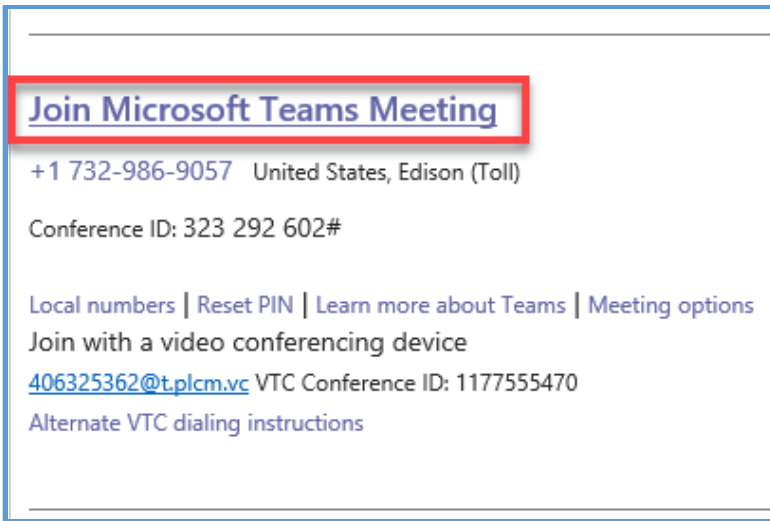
Join Microsoft Teams Meeting

+1 732-986-9057 United States, Edison (Toll)

Conference ID: 323 292 602#

Local numbers | Reset PIN | Learn more about Teams | Meeting options

Join with a video conferencing device

406325362@t.plcm.vc VTC Conference ID: 1177555470

Alternate VTC dialing instructions